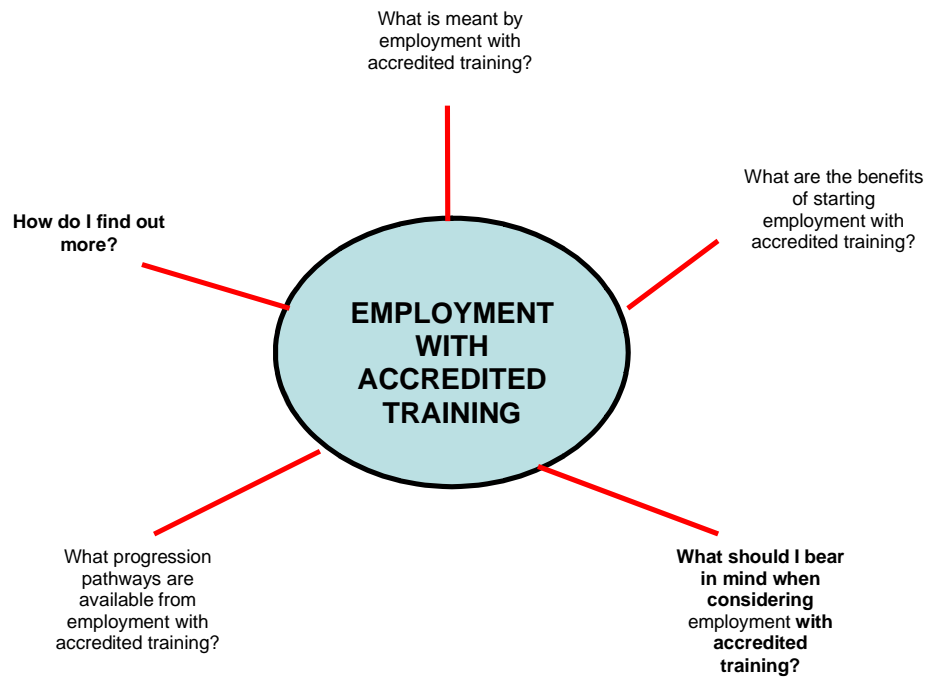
What is meant by employment with accredited training?

How do I find out more?

What are the benefits of starting employment with accredited training?

EMPLOYMENT WITH ACCREDITED TRAINING

What progression pathways are available from employment with accredited training?

What should I bear in mind when considering employment with accredited training?